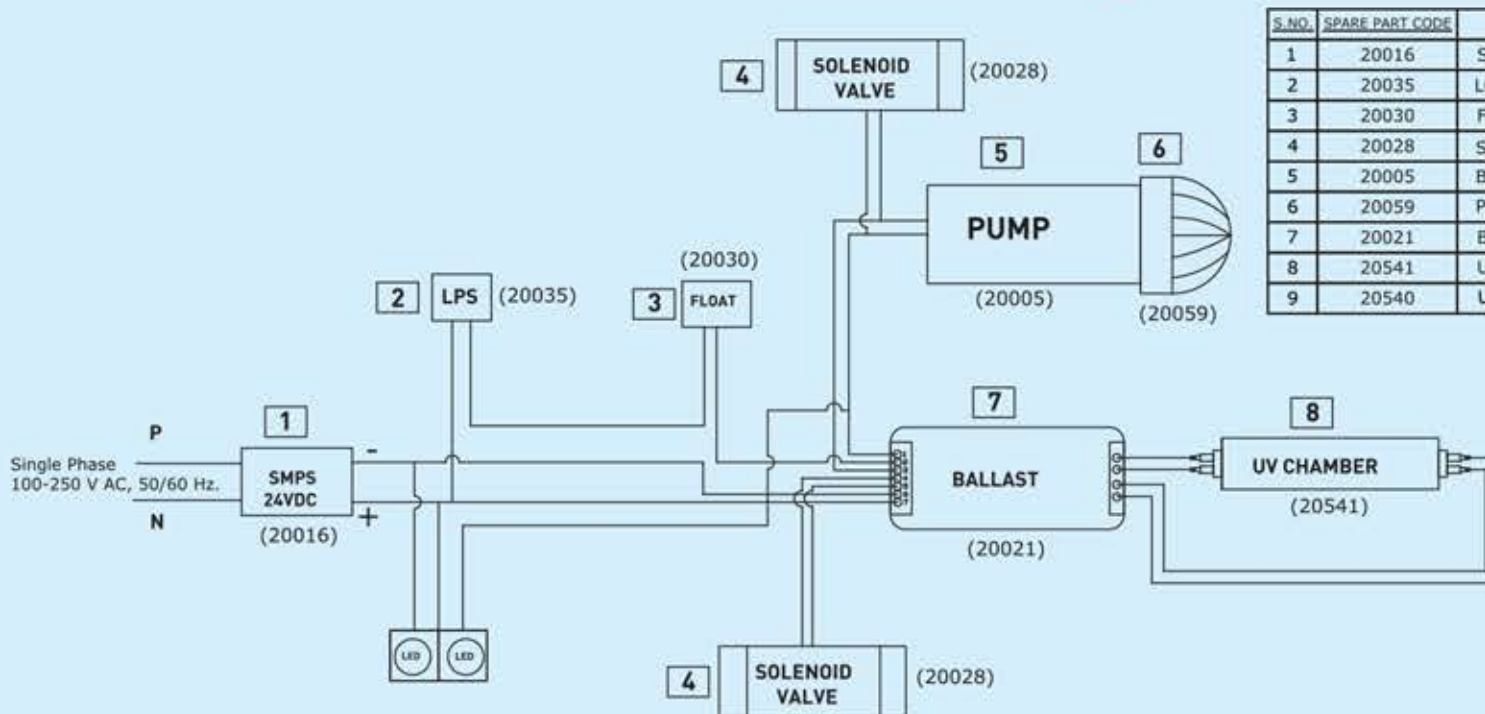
| S.NO. | SPARE PART CODE | |
|---|---|---|
| 1 | 20016 | S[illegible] |
| 2 | 20035 | L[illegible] |
| 3 | 20030 | F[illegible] |
| 4 | 20028 | S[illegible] |
| 5 | 20005 | B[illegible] |
| 6 | 20059 | P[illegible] |
| 7 | 20021 | B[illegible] |
| 8 | 20541 | U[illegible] |
| 9 | 20540 | U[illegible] |

4 SOLENOID VALVE (20028)

5 PUMP (20005)

6 (20059)

2 LPS (20035)

(20030) 3 FLOAT

P

Single Phase 100-250 V AC, 50/60 Hz.

N

1 SMPS 24VDC (20016)

-

+

7 BALLAST (20021)

8 UV CHAMBER (20541)

LED LED

4 SOLENOID VALVE (20028)